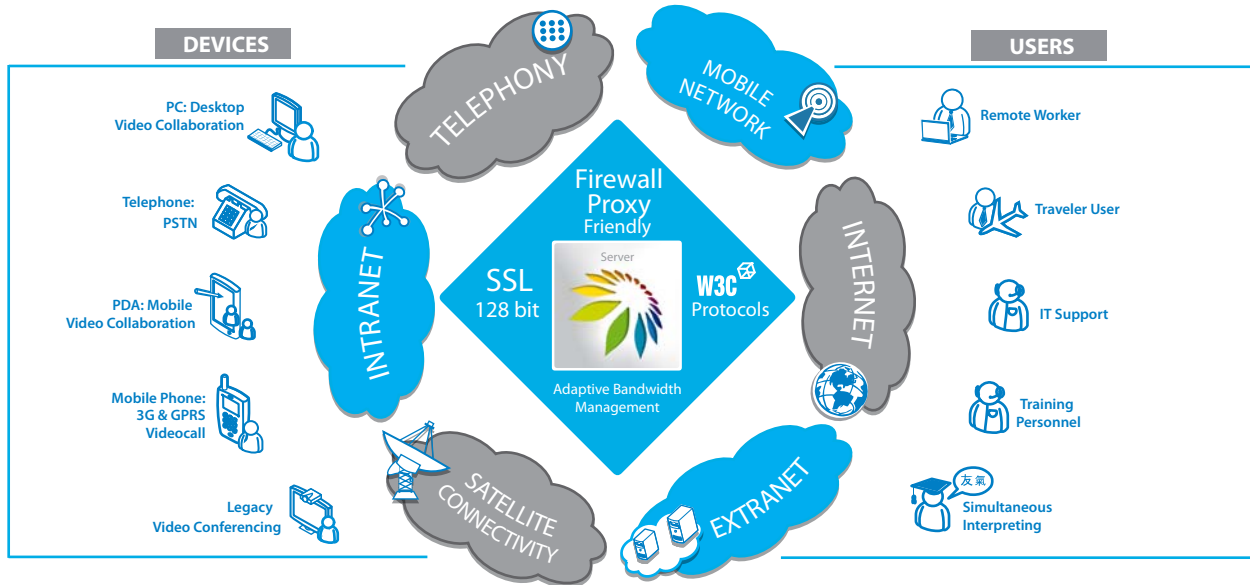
DEVICES

PC: Desktop Video Collaboration

Telephone: PSTN

PDA: Mobile Video Collaboration

Mobile Phone: 3G & GPRS Videocall

Legacy Video Conferencing

TELEPHONY

MOBILE NETWORK

INTRANET

Firewall Proxy Friendly

SSL 128 bit

Server

W3C Protocols

Adaptive Bandwidth Management

INTERNET

SATELLITE CONNECTIVITY

EXTRANET

USERS

Remote Worker

Traveler User

IT Support

Training Personnel

友氣

Simultaneous Interpreting